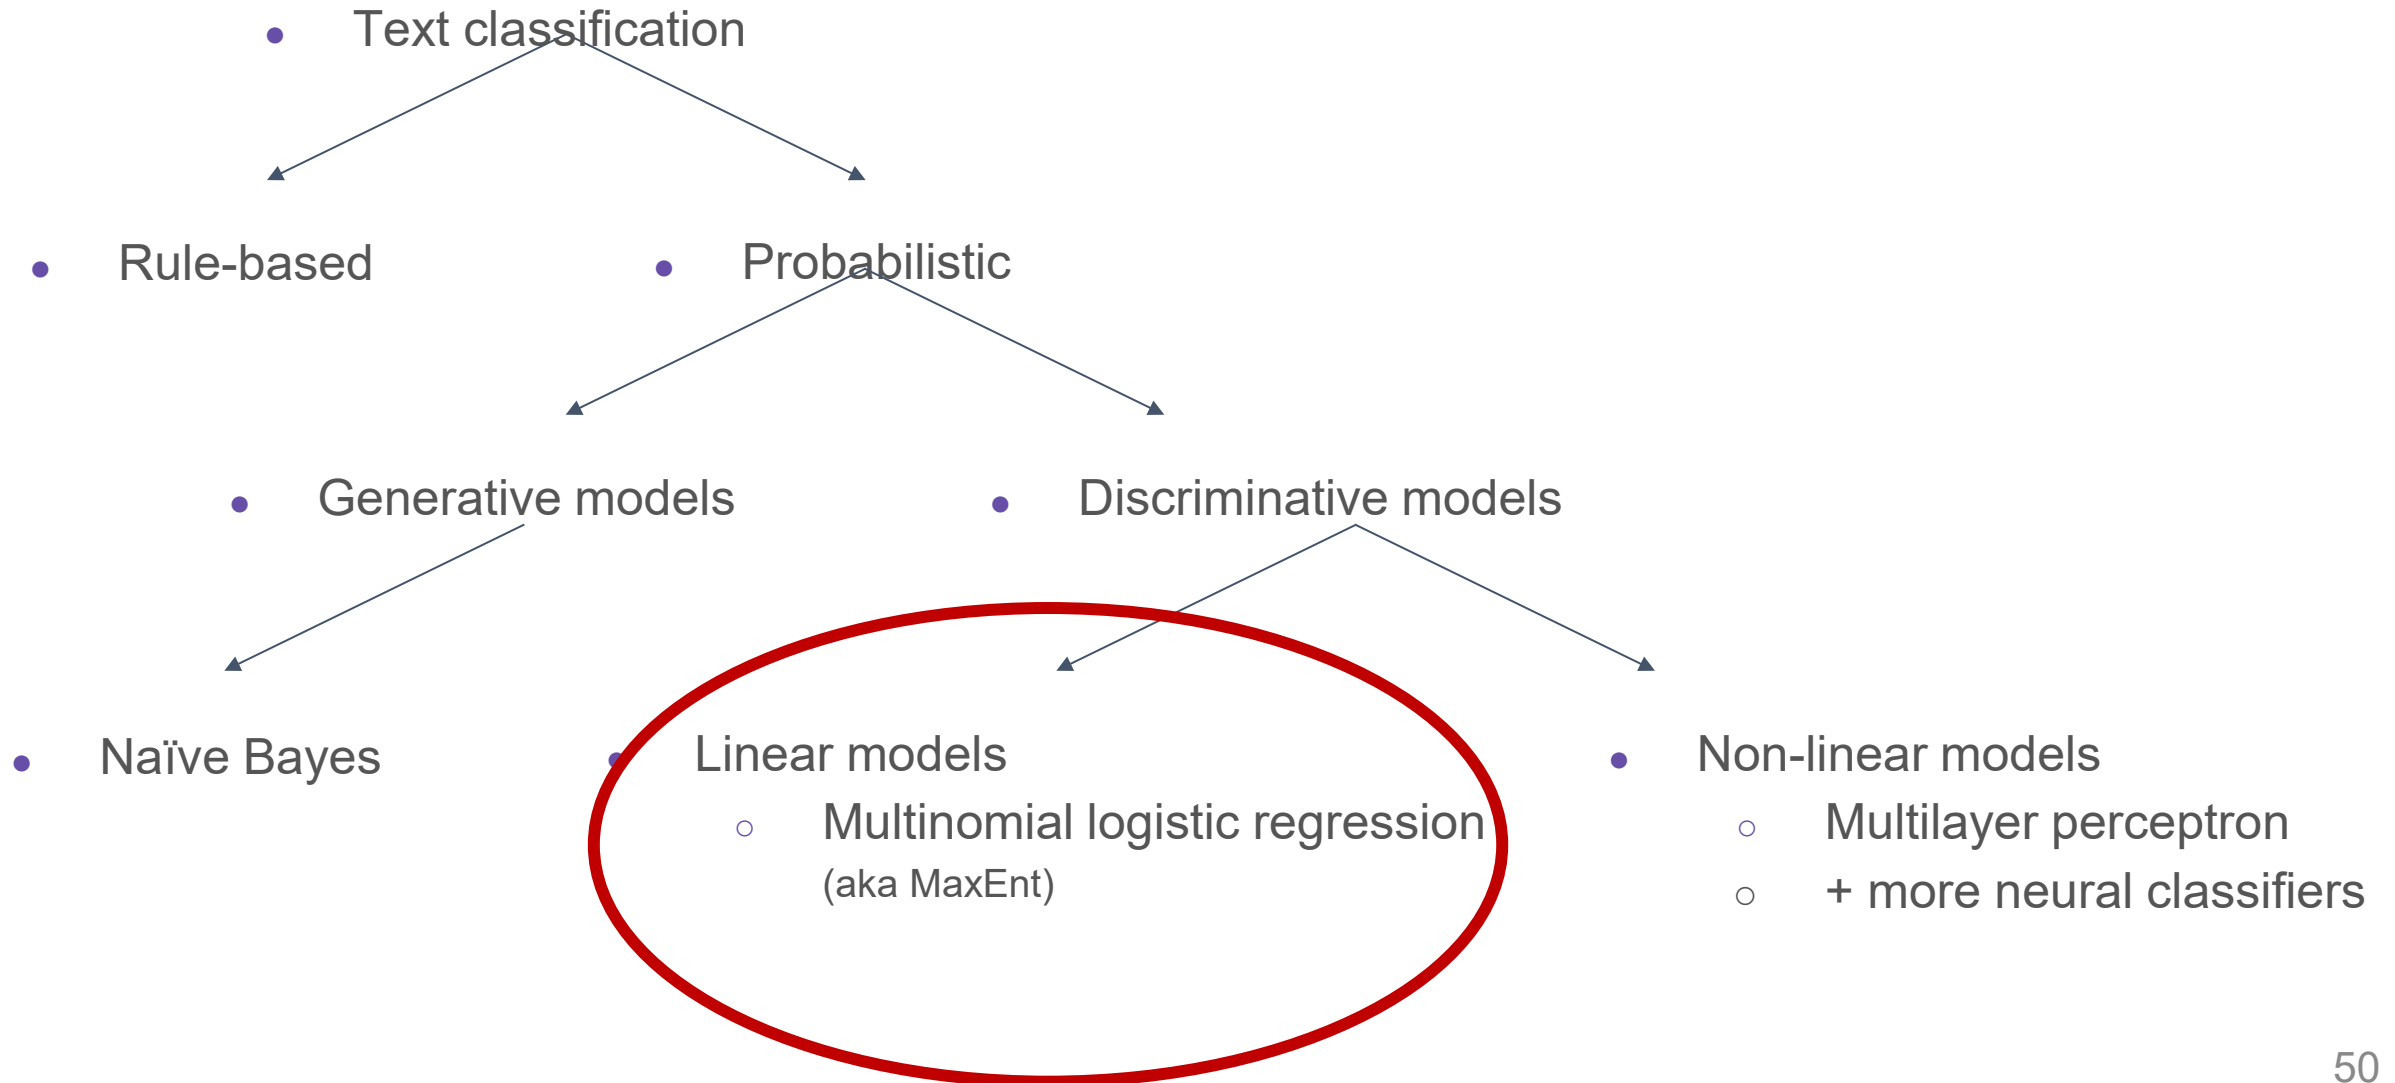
- Text classification

- Rule-based
- Probabilistic

- Generative models
- Discriminative models

- Naïve Bayes
- Linear models
  - Multinomial logistic regression (aka MaxEnt)
- Non-linear models
  - Multilayer perceptron
  - + more neural classifiers

50